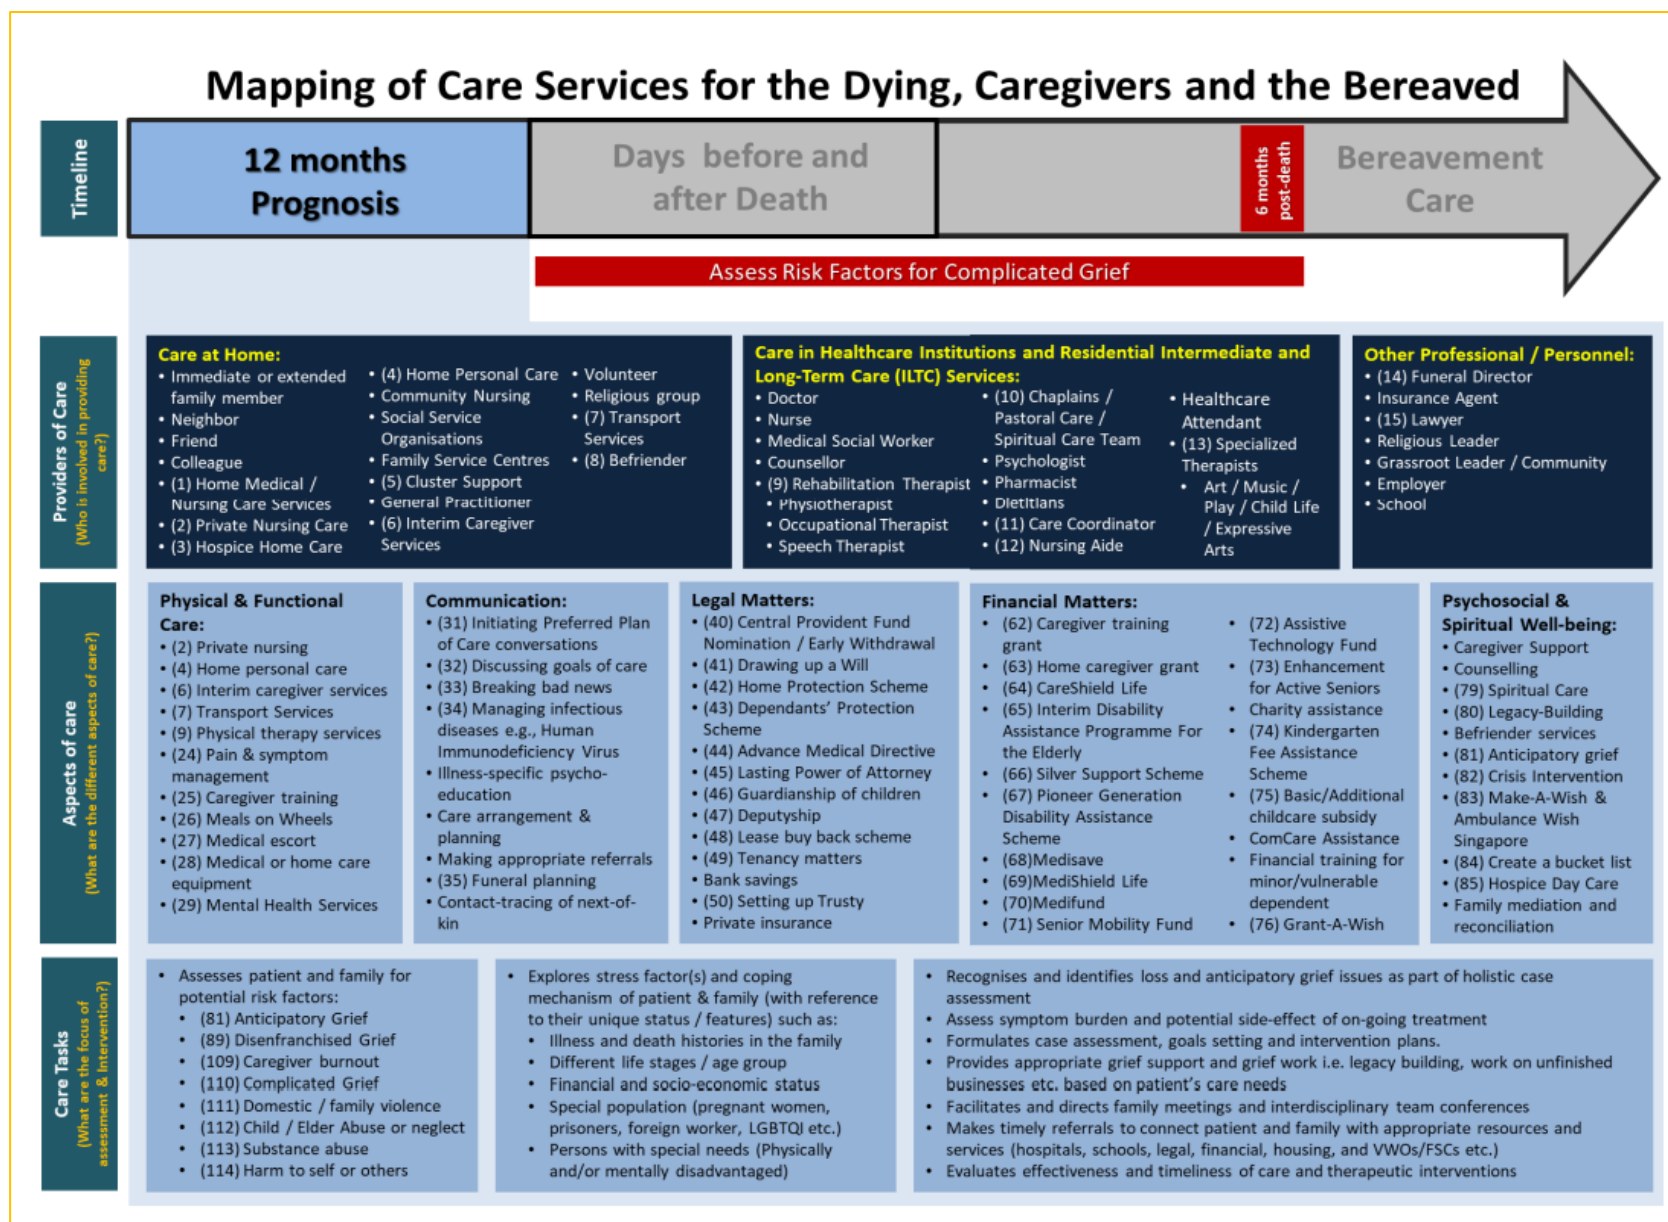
Mapping of Care Services for the Dying, Caregivers and the Bereaved

Timeline

12 months Prognosis

Days before and after Death

6 months post-death

Bereavement Care

Assess Risk Factors for Complicated Grief

Providers of Care (Who is involved in providing care?)

Care at Home:
• Immediate or extended family member
• Neighbor
• Friend
• Colleague
• (1) Home Medical / Nursing Care Services
• (2) Private Nursing Care
• (3) Hospice Home Care
• (4) Home Personal Care
• Community Nursing
• Social Service Organisations
• Family Service Centres
• (5) Cluster Support
• General Practitioner
• (6) Interim Caregiver Services
• Volunteer
• Religious group
• (7) Transport Services
• (8) Befriender

Care in Healthcare Institutions and Residential Intermediate and Long-Term Care (ILTC) Services:
• Doctor
• Nurse
• Medical Social Worker
• Counsellor
• (9) Rehabilitation Therapist
• Physiotherapist
• Occupational Therapist
• Speech Therapist
• (10) Chaplains / Pastoral Care / Spiritual Care Team
• Psychologist
• Pharmacist
• Dietitians
• (11) Care Coordinator
• (12) Nursing Aide
• Healthcare Attendant
• (13) Specialized Therapists
• Art / Music / Play / Child Life / Expressive Arts

Other Professional / Personnel:
• (14) Funeral Director
• Insurance Agent
• (15) Lawyer
• Religious Leader
• Grassroot Leader / Community
• Employer
• School

Aspects of care (What are the different aspects of care?)

Physical & Functional Care:
• (2) Private nursing
• (4) Home personal care
• (6) Interim caregiver services
• (7) Transport Services
• (9) Physical therapy services
• (24) Pain & symptom management
• (25) Caregiver training
• (26) Meals on Wheels
• (27) Medical escort
• (28) Medical or home care equipment
• (29) Mental Health Services

Communication:
• (31) Initiating Preferred Plan of Care conversations
• (32) Discussing goals of care
• (33) Breaking bad news
• (34) Managing infectious diseases e.g., Human Immunodeficiency Virus
• Illness-specific psycho-education
• Care arrangement & planning
• Making appropriate referrals
• (35) Funeral planning
• Contact-tracing of next-of-kin

Legal Matters:
• (40) Central Provident Fund Nomination / Early Withdrawal
• (41) Drawing up a Will
• (42) Home Protection Scheme
• (43) Dependants' Protection Scheme
• (44) Advance Medical Directive
• (45) Lasting Power of Attorney
• (46) Guardianship of children
• (47) Deputyship
• (48) Lease buy back scheme
• (49) Tenancy matters
• Bank savings
• (50) Setting up Trusty
• Private insurance

Financial Matters:
• (62) Caregiver training grant
• (63) Home caregiver grant
• (64) CareShield Life
• (65) Interim Disability Assistance Programme For the Elderly
• (66) Silver Support Scheme
• (67) Pioneer Generation Disability Assistance Scheme
• (68)Medisave
• (69)MediShield Life
• (70)Medifund
• (71) Senior Mobility Fund
• (72) Assistive Technology Fund
• (73) Enhancement for Active Seniors
• Charity assistance
• (74) Kindergarten Fee Assistance Scheme
• (75) Basic/Additional childcare subsidy
• ComCare Assistance
• Financial training for minor/vulnerable dependent
• (76) Grant-A-Wish

Psychosocial & Spiritual Well-being:
• Caregiver Support
• Counselling
• (79) Spiritual Care
• (80) Legacy-Building
• Befriender services
• (81) Anticipatory grief
• (82) Crisis Intervention
• (83) Make-A-Wish & Ambulance Wish Singapore
• (84) Create a bucket list
• (85) Hospice Day Care
• Family mediation and reconciliation

Care Tasks (What are the focus of assessment & intervention?)

• Assesses patient and family for potential risk factors:
• (81) Anticipatory Grief
• (89) Disenfranchised Grief
• (109) Caregiver burnout
• (110) Complicated Grief
• (111) Domestic / family violence
• (112) Child / Elder Abuse or neglect
• (113) Substance abuse
• (114) Harm to self or others

• Explores stress factor(s) and coping mechanism of patient & family (with reference to their unique status / features) such as:
• Illness and death histories in the family
• Different life stages / age group
• Financial and socio-economic status
• Special population (pregnant women, prisoners, foreign worker, LGBTQI etc.)
• Persons with special needs (Physically and/or mentally disadvantaged)

• Recognises and identifies loss and anticipatory grief issues as part of holistic case assessment
• Assess symptom burden and potential side-effect of on-going treatment
• Formulates case assessment, goals setting and intervention plans.
• Provides appropriate grief support and grief work i.e. legacy building, work on unfinished businesses etc. based on patient's care needs
• Facilitates and directs family meetings and interdisciplinary team conferences
• Makes timely referrals to connect patient and family with appropriate resources and services (hospitals, schools, legal, financial, housing, and VWOs/FSCs etc.)
• Evaluates effectiveness and timeliness of care and therapeutic interventions